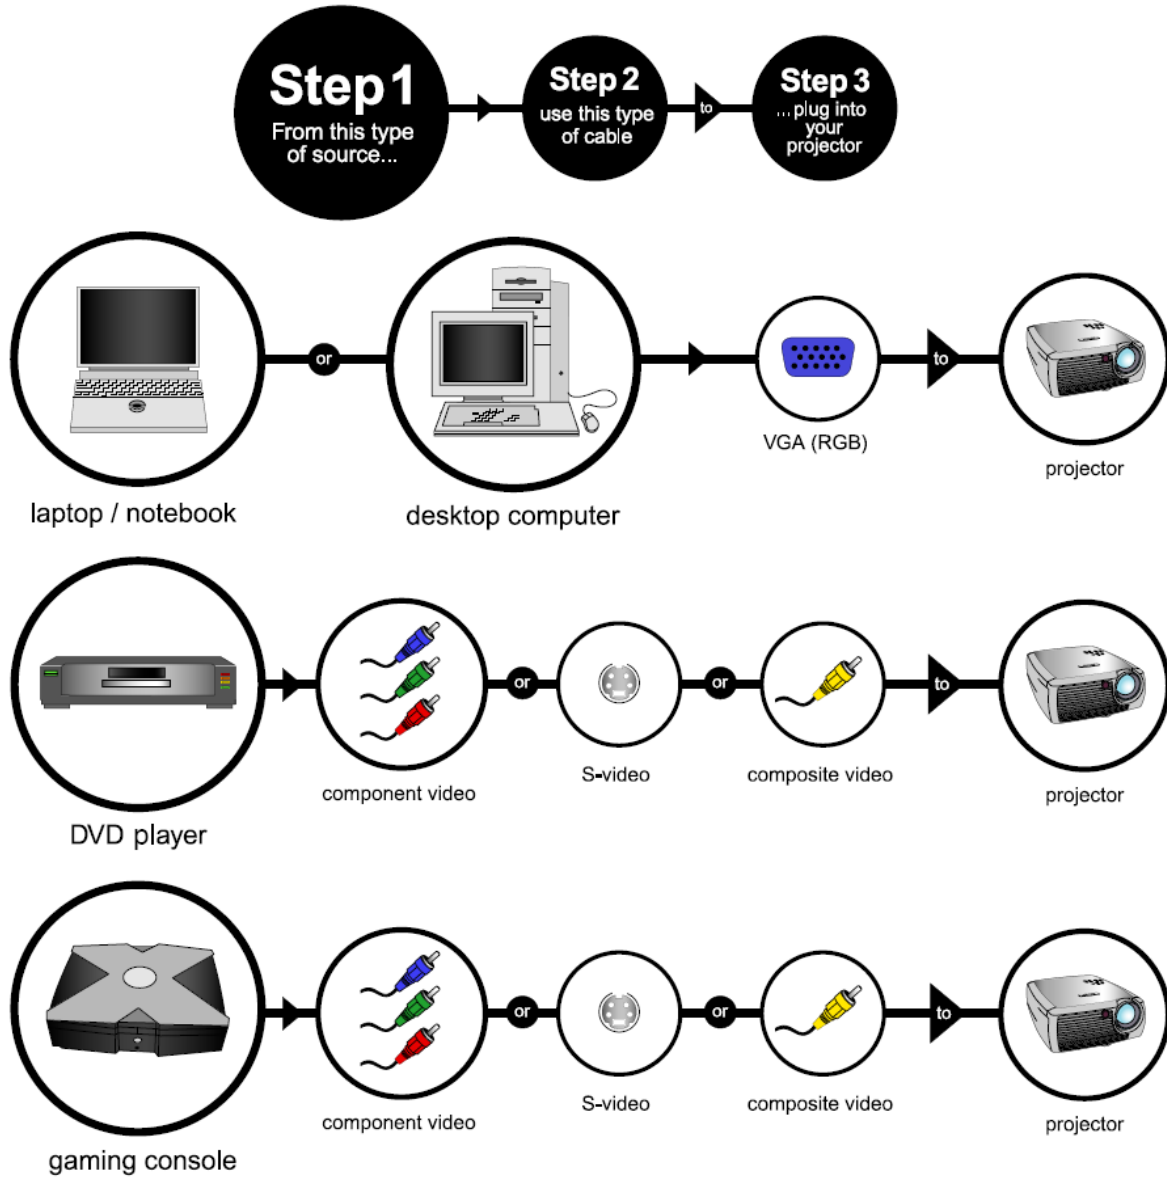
Step 1
From this type of source...

Step 2
use this type of cable

to

Step 3
...plug into your projector

or

laptop / notebook

desktop computer

VGA (RGB)

to

projector

DVD player

component video

or

S-video

or

composite video

to

projector

gaming console

component video

or

S-video

or

composite video

to

projector